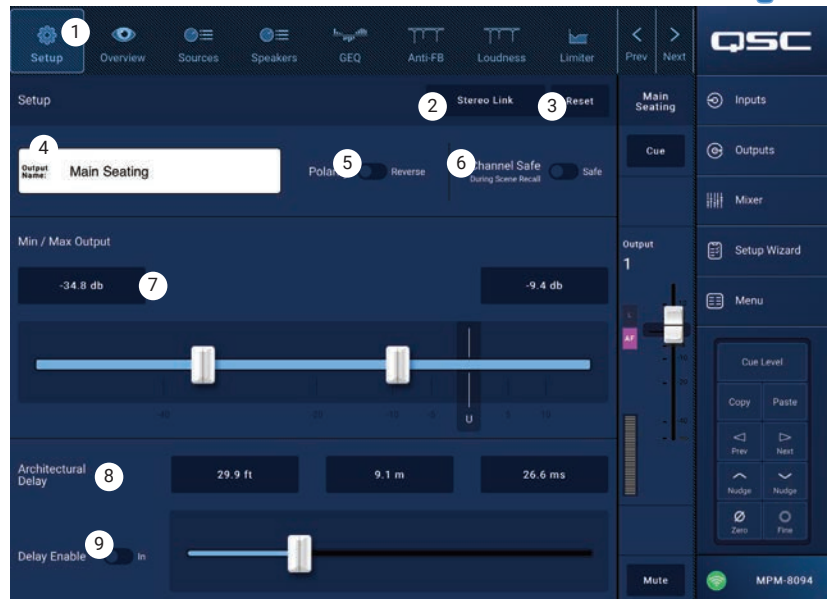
1 Setup Overview Sources Speakers GEQ Anti-FB Loudness Limiter Prev Next QSC

Setup 2 Stereo Link 3 Reset

Main Seating

Cue

Inputs

Outputs

Mixer

Setup Wizard

Menu

4 Output Name: Main Seating

5 Polar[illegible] Reverse

6 Channel Safe During Scene Recall Safe

Min / Max Output

-34.8 db 7

-9.4 db

-40 -20 -10 -5 U 5 10

Output 1

AF

Cue Level

Copy Paste

Prev Next

Nudge Nudge

Zero Fine

Architectural Delay 8

29.9 ft 9.1 m 26.6 ms

9 Delay Enable In

Mute

MPM-8094